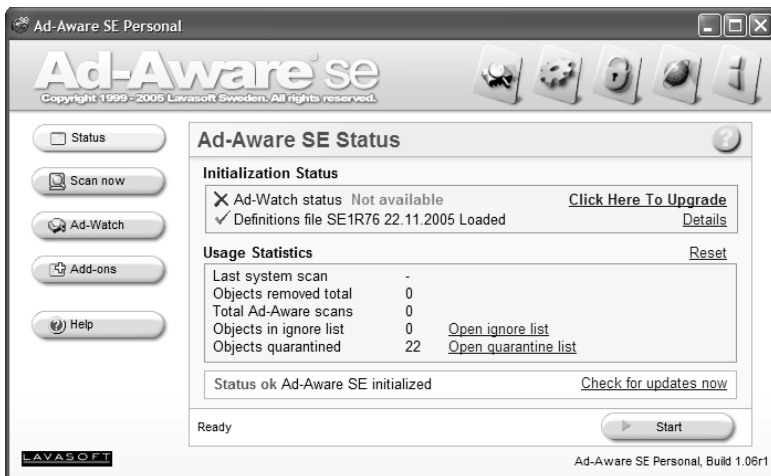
Ad-Aware SE Personal

Ad-Aware se

Copyright 1999 - 2005 Lavasoft Sweden. All rights reserved.

Status

Scan now

Ad-Watch

Add-ons

Help

Ad-Aware SE Status

Initialization Status

Ad-Watch status Not available
Click Here To Upgrade

Definitions file SE1R76 22.11.2005 Loaded
Details

Usage Statistics
Reset

| | | |
|---|---|---|
| Last system scan | - | |
| Objects removed total | 0 | |
| Total Ad-Aware scans | 0 | |
| Objects in ignore list | 0 | Open ignore list |
| Objects quarantined | 22 | Open quarantine list |

Status ok Ad-Aware SE initialized
Check for updates now

Ready

Start

LAVASOFT

Ad-Aware SE Personal, Build 1.06r1